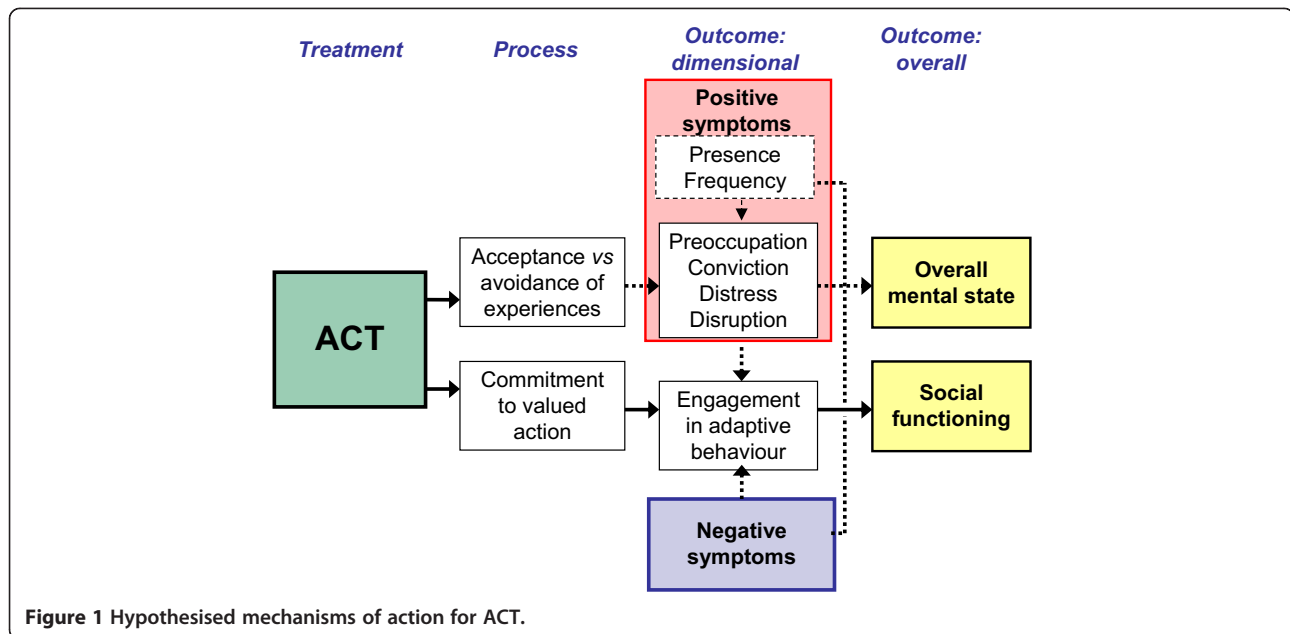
Treatment

Process

Outcome: dimensional

Outcome: overall

Positive symptoms

Presence Frequency

Preoccupation Conviction Distress Disruption

Acceptance *vs* avoidance of experiences

ACT

Overall mental state

Commitment to valued action

Engagement in adaptive behaviour

Social functioning

Negative symptoms

**Figure 1 Hypothesised mechanisms of action for ACT.**